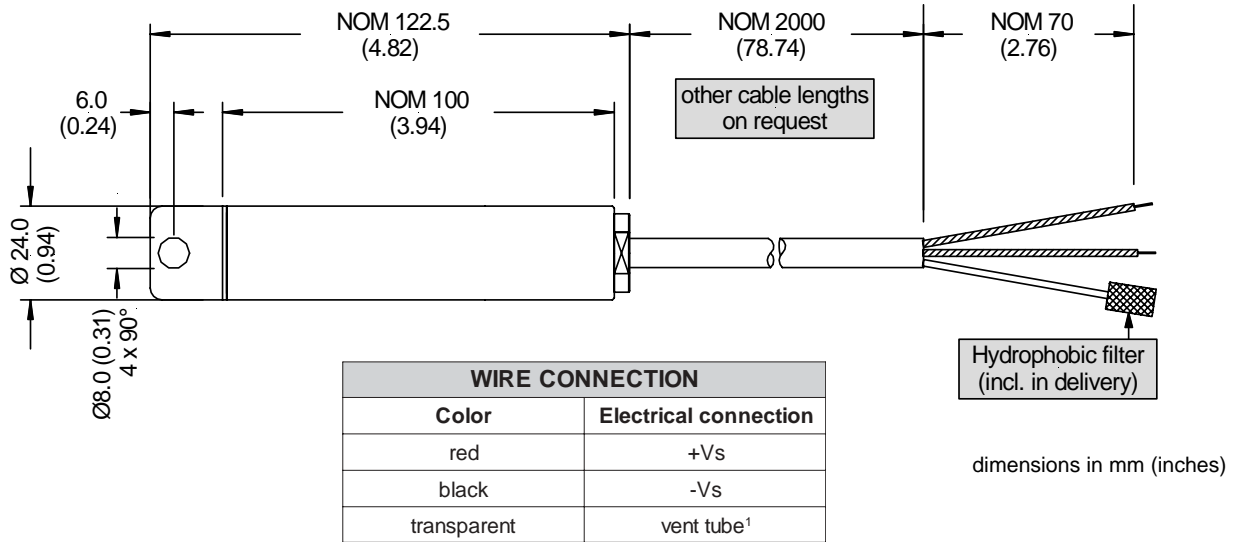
NOM 122.5
(4.82)

NOM 2000
(78.74)

NOM 70
(2.76)

6.0
(0.24)

NOM 100
(3.94)

other cable lengths on request

Ø 24.0
(0.94)

Ø8.0 (0.31)
4 x 90°

Hydrophobic filter
(incl. in delivery)

| WIRE CONNECTION | |
|---|---|
| Color | Electrical connection |
| red | +Vs |
| black | -Vs |
| transparent | vent tube$^1$ |

dimensions in mm (inches)